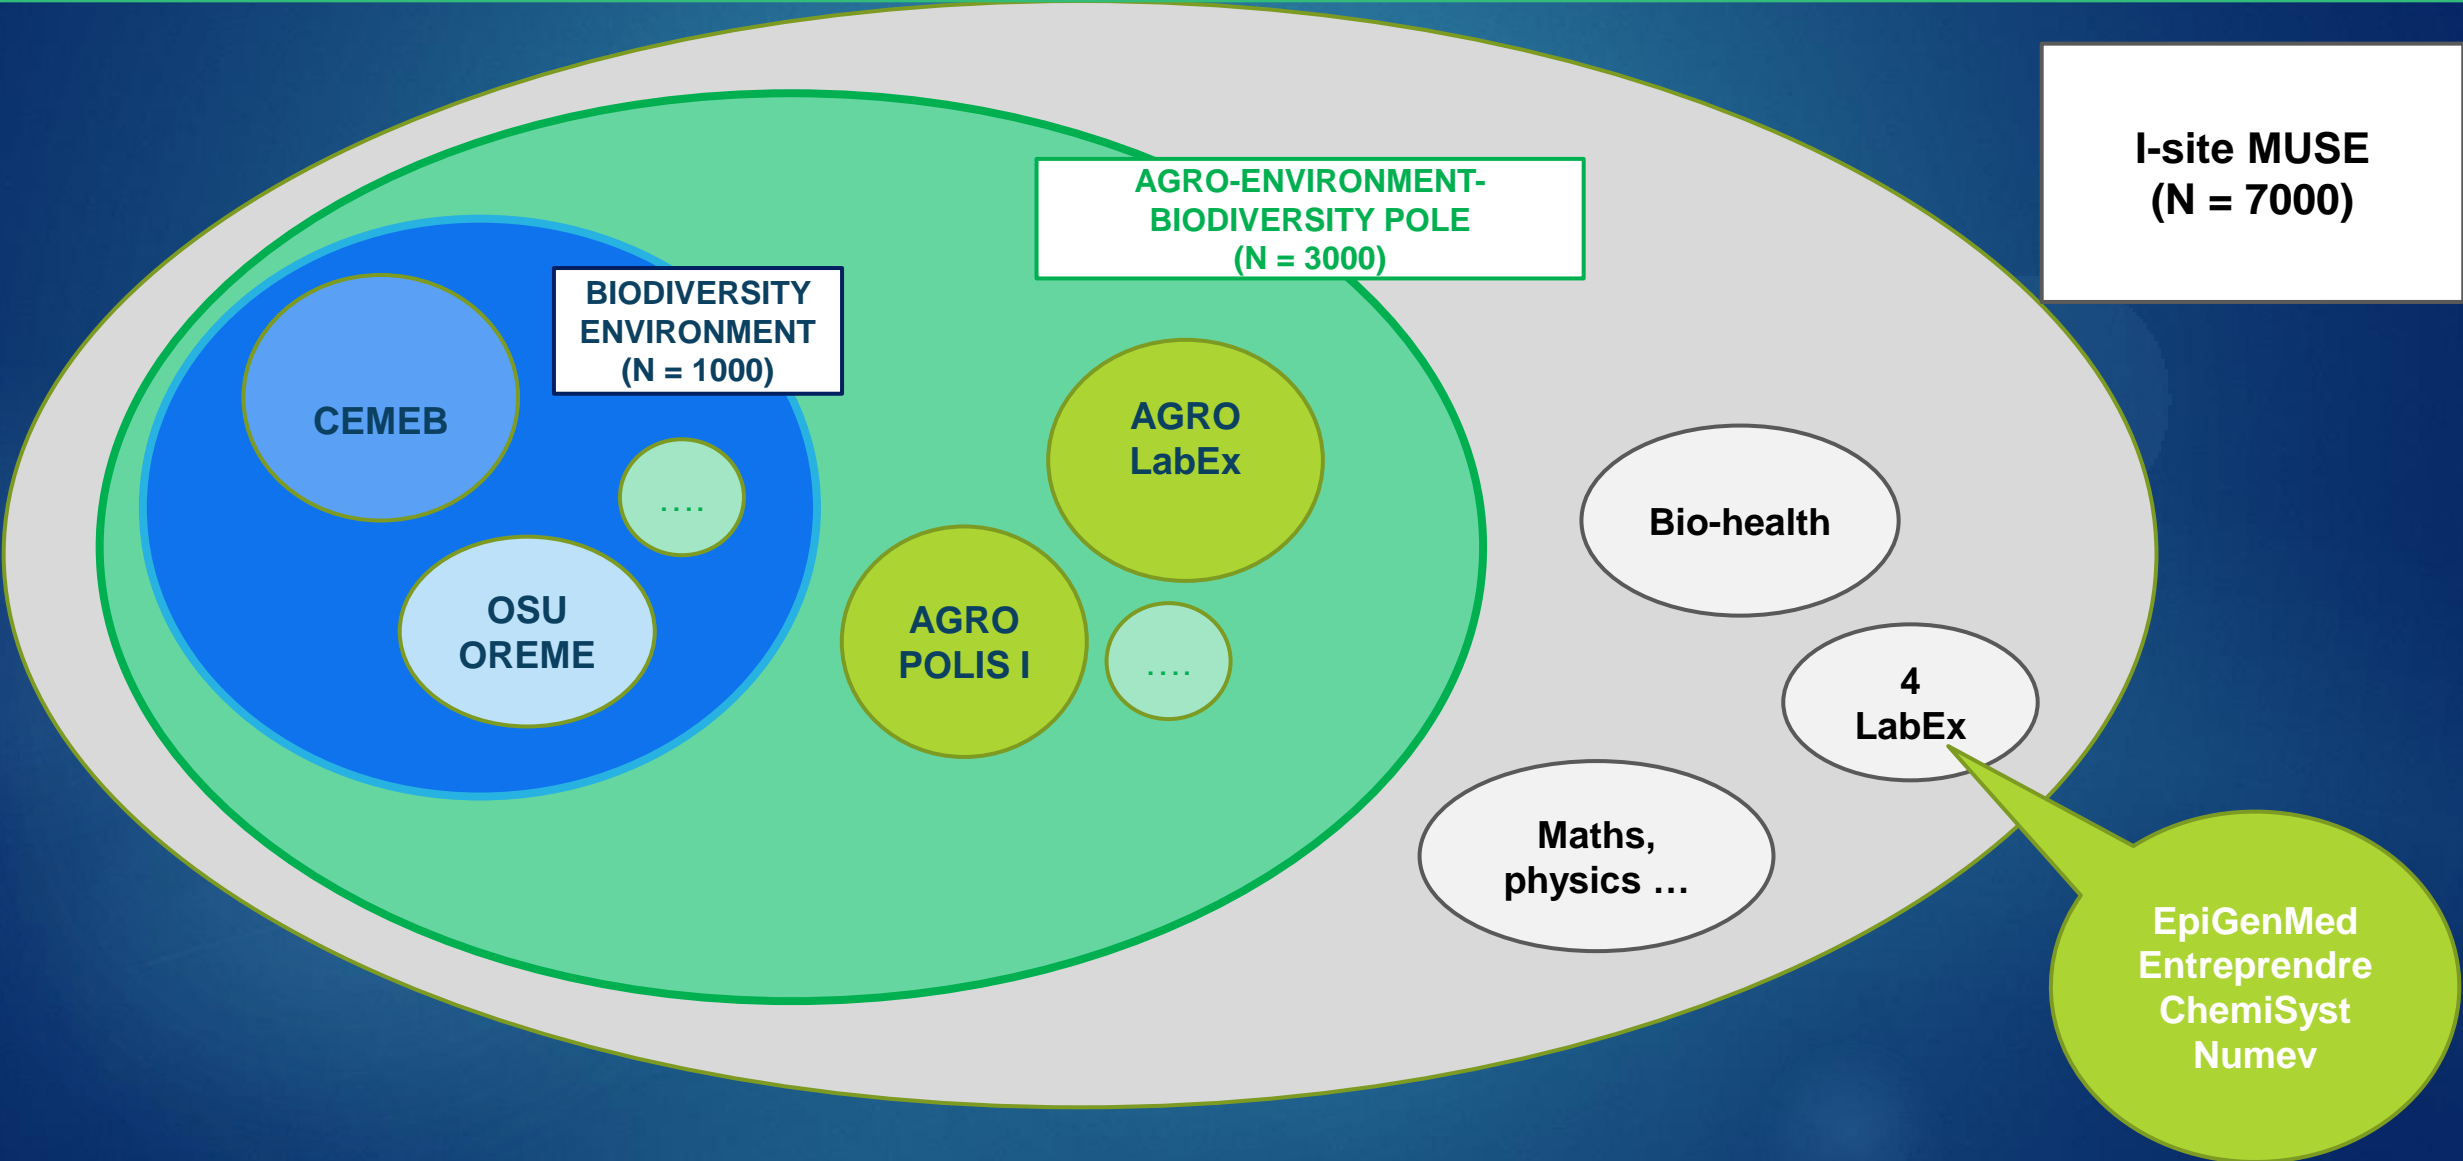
I-site MUSE
(N = 7000)

AGRO-ENVIRONMENT-BIODIVERSITY POLE
(N = 3000)

BIODIVERSITY ENVIRONMENT
(N = 1000)

CEMEB

....

OSU OREME

AGRO LabEx

AGRO POLIS I

....

Bio-health

4 LabEx

Maths, physics …

EpiGenMed
Entreprendre
ChemiSyst
Numev